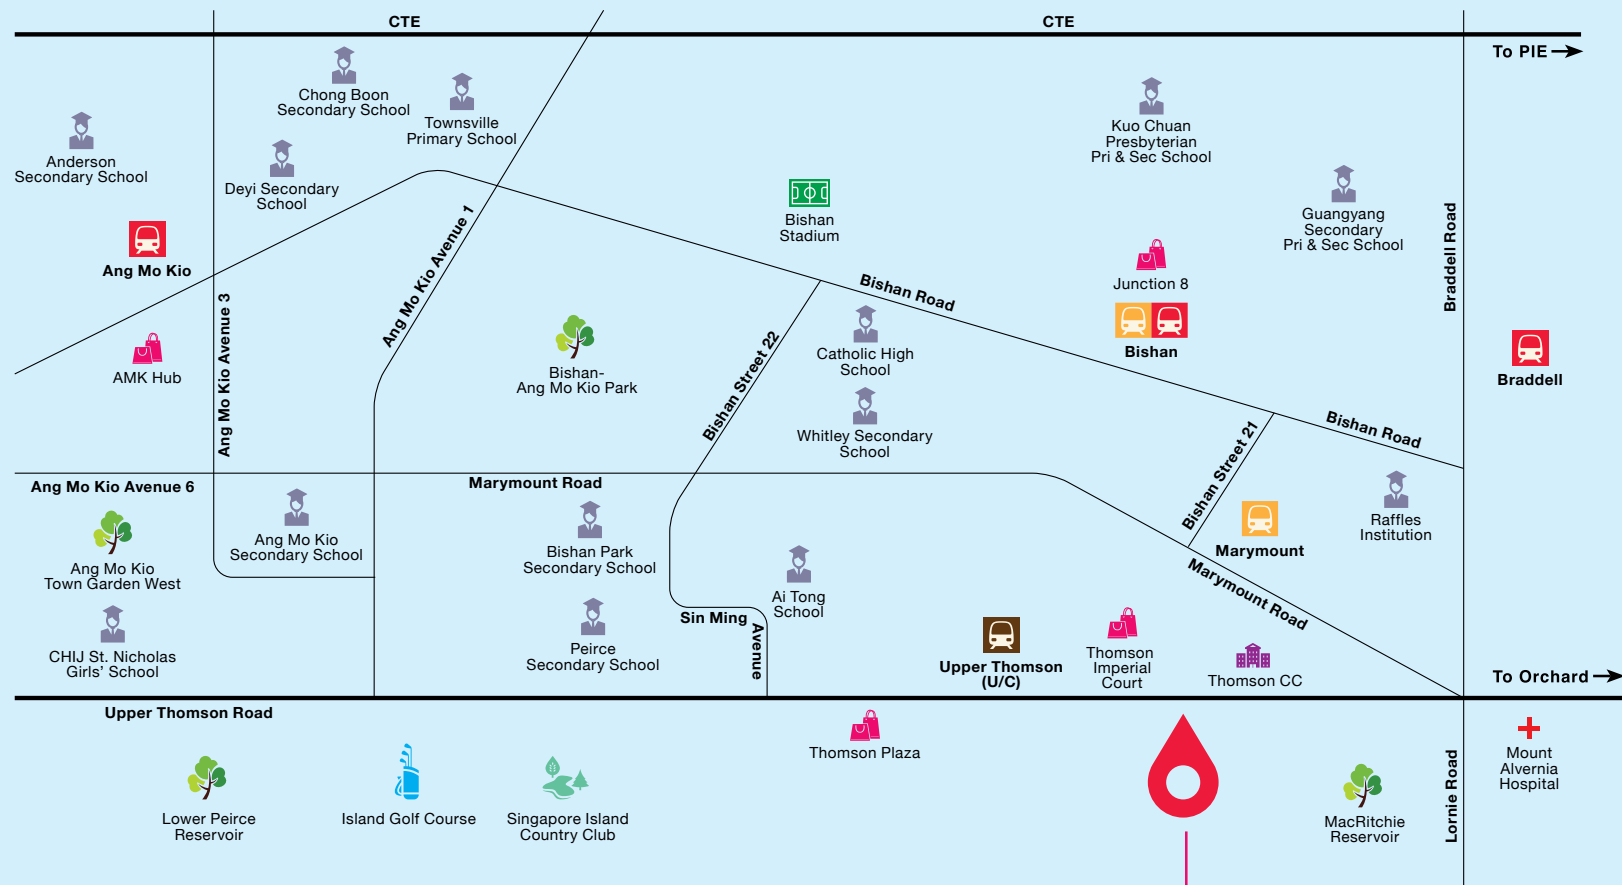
CTE
CTE
To PIE
Chong Boon Secondary School
Townsville Primary School
Anderson Secondary School
Deyi Secondary School
Kuo Chuan Presbyterian Pri & Sec School
Bishan Stadium
Guangyang Secondary Pri & Sec School
Braddell Road
Ang Mo Kio
Ang Mo Kio Avenue 1
Bishan Road
Junction 8
Bishan
Braddell
AMK Hub
Ang Mo Kio Avenue 3
Bishan-Ang Mo Kio Park
Bishan Street 22
Catholic High School
Whitley Secondary School
Bishan Road
Bishan Street 21
Ang Mo Kio Avenue 6
Marymount Road
Ang Mo Kio Town Garden West
Ang Mo Kio Secondary School
Bishan Park Secondary School
Marymount
Raffles Institution
Marymount Road
Ai Tong School
CHIJ St. Nicholas Girls' School
Peirce Secondary School
Sin Ming Avenue
Upper Thomson (U/C)
Thomson Imperial Court
Thomson CC
To Orchard
Upper Thomson Road
Thomson Plaza
Mount Alvernia Hospital
Lower Peirce Reservoir
Island Golf Course
Singapore Island Country Club
MacRitchie Reservoir
Lornie Road